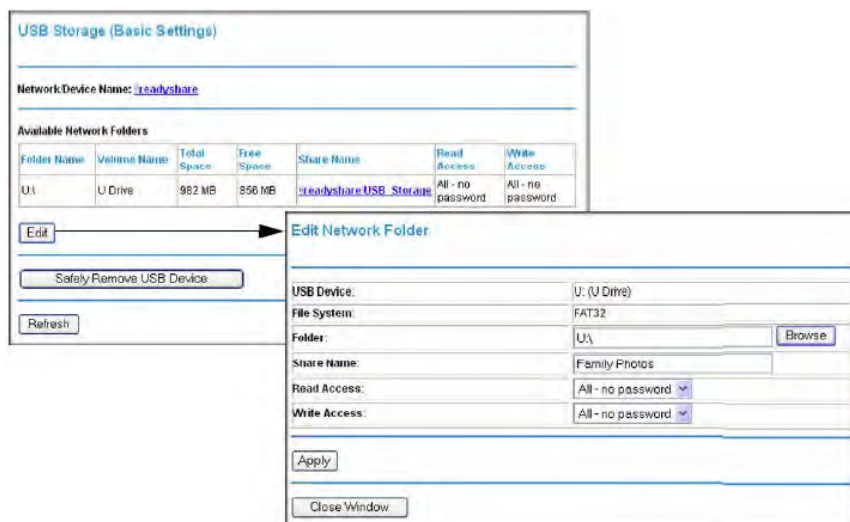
USB Storage (Basic Settings)

Network/Device Name: \\readyshare

Available Network Folders

| Folder Name | Volume Name | Total Space | Free Space | Share Name | Read Access | Write Access |
|---|---|---|---|---|---|---|
| U:\ | U Drive | 982 MB | 856 MB | \\readyshare\USB_Storage | All - no password | All - no password |

Edit

Safely Remove USB Device

Refresh

Edit Network Folder

| | |
|---|---|
| USB Device: | U: (U Drive) |
| File System: | FAT32 |
| Folder: | U:\ Browse |
| Share Name: | Family Photos |
| Read Access: | All - no password |
| Write Access: | All - no password |

Apply

Close Window